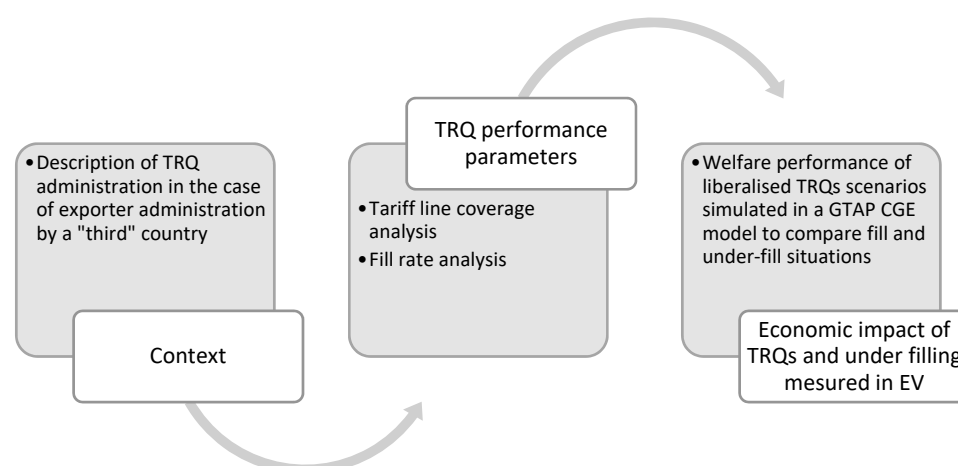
• Description of TRQ administration in the case of exporter administration by a "third" country

Context

TRQ performance parameters

• Tariff line coverage analysis
• Fill rate analysis

• Welfare performance of liberalised TRQs scenarios simulated in a GTAP CGE model to compare fill and under-fill situations

Economic impact of TRQs and under filling mesured in EV